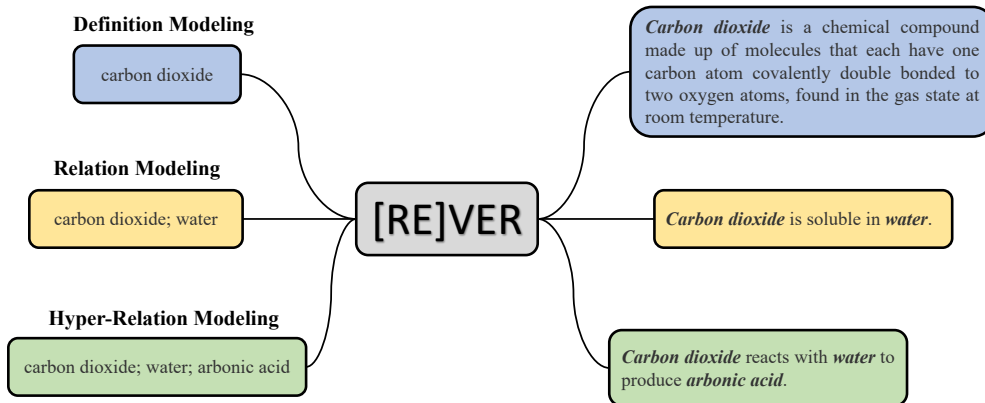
Definition Modeling

carbon dioxide

Relation Modeling

carbon dioxide; water

Hyper-Relation Modeling

carbon dioxide; water; arbonic acid

[RE]VER

*Carbon dioxide* is a chemical compound made up of molecules that each have one carbon atom covalently double bonded to two oxygen atoms, found in the gas state at room temperature.

*Carbon dioxide* is soluble in *water*.

*Carbon dioxide* reacts with *water* to produce *arbonic acid*.